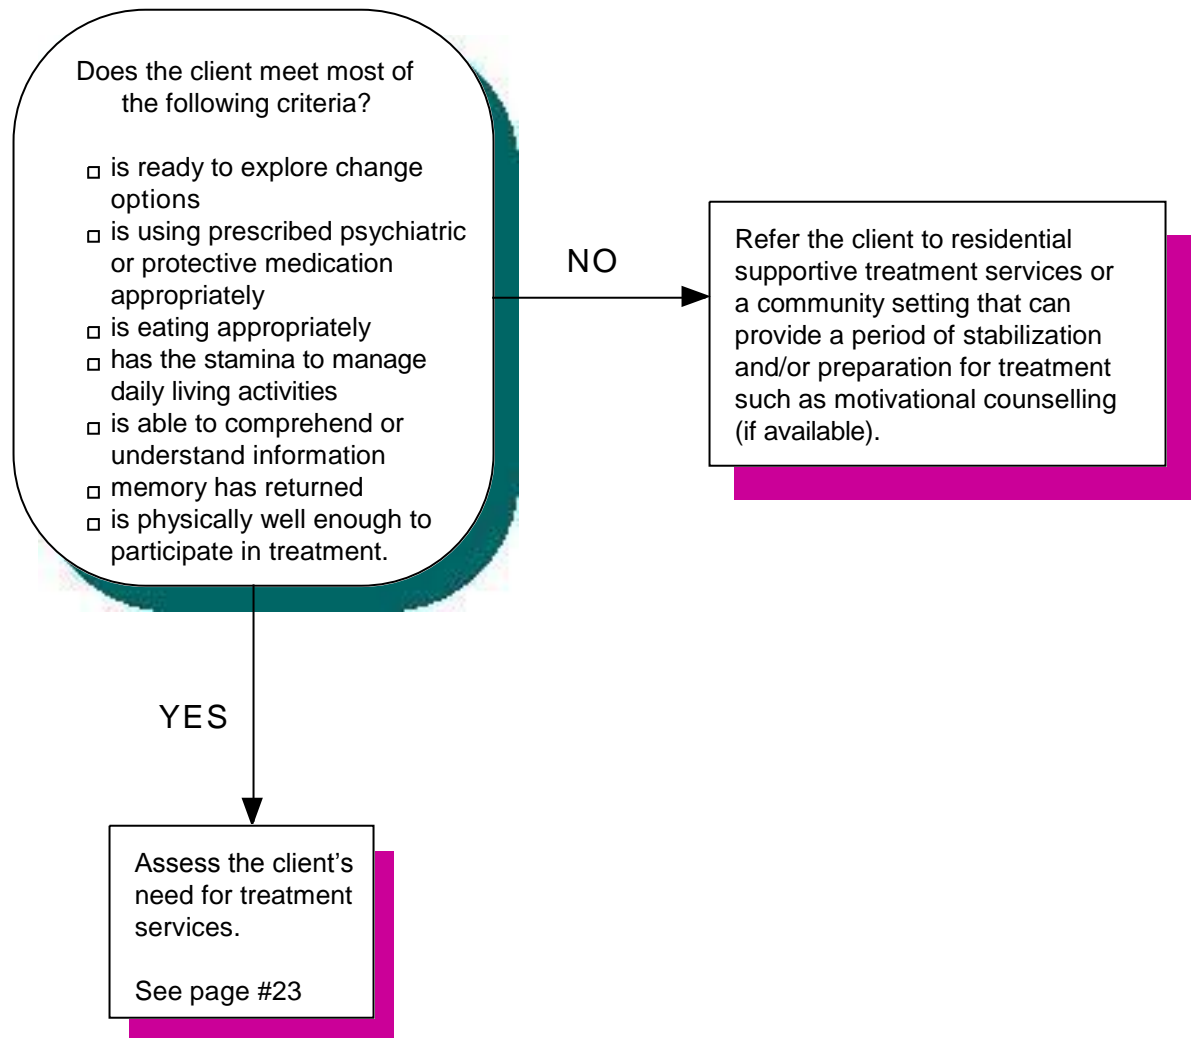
Does the client meet most of the following criteria?

□ is ready to explore change options
□ is using prescribed psychiatric or protective medication appropriately
□ is eating appropriately
□ has the stamina to manage daily living activities
□ is able to comprehend or understand information
□ memory has returned
□ is physically well enough to participate in treatment.

NO

Refer the client to residential supportive treatment services or a community setting that can provide a period of stabilization and/or preparation for treatment such as motivational counselling (if available).

YES

Assess the client's need for treatment services.

See page #23